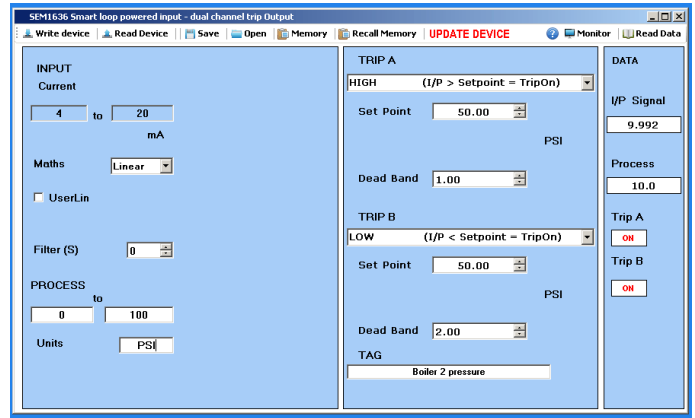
SEM1636 Smart loop powered input - dual channel trip Output

Write device | Read Device | Save | Open | Memory | Recall Memory | UPDATE DEVICE | Monitor | Read Data

INPUT
Current

4 to 20
mA

Maths Linear

UserLin

Filter (S) 0

PROCESS
to
0 100

Units PSI

TRIP A
HIGH (I/P > Setpoint = TripOn)

Set Point 50.00

PSI

Dead Band 1.00

TRIP B
LOW (I/P < Setpoint = TripOn)

Set Point 50.00

PSI

Dead Band 2.00

TAG
Boiler 2 pressure

DATA

I/P Signal
9.992

Process
10.0

Trip A
ON

Trip B
ON